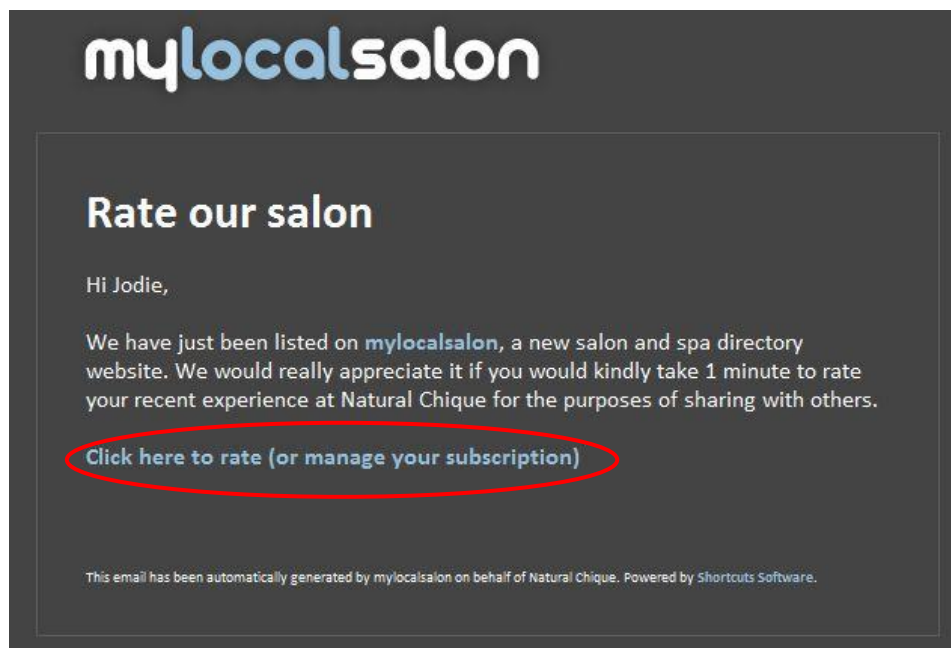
mylocalsalon

Rate our salon

Hi Jodie,

We have just been listed on mylocalsalon, a new salon and spa directory website. We would really appreciate it if you would kindly take 1 minute to rate your recent experience at Natural Chique for the purposes of sharing with others.

Click here to rate (or manage your subscription)

This email has been automatically generated by mylocalsalon on behalf of Natural Chique. Powered by Shortcuts Software.